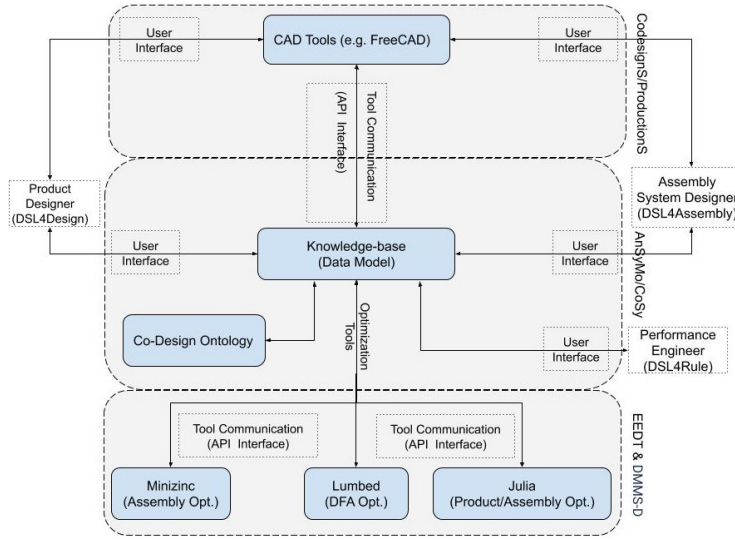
User Interface

CAD Tools (e.g. FreeCAD)

User Interface

CodesignS/ProductionS

Tool Communication (API Interface)

Product Designer (DSL4Design)

Assembly System Designer (DSL4Assembly)

User Interface

Knowledge-base (Data Model)

User Interface

AnSyMo/CoSy

Optimization Tools

Co-Design Ontology

User Interface

Performance Engineer (DSL4Rule)

Tool Communication (API Interface)

Tool Communication (API Interface)

EEDT & DMMS-D

Minizinc (Assembly Opt.)

Lumbed (DFA Opt.)

Julia (Product/Assembly Opt.)